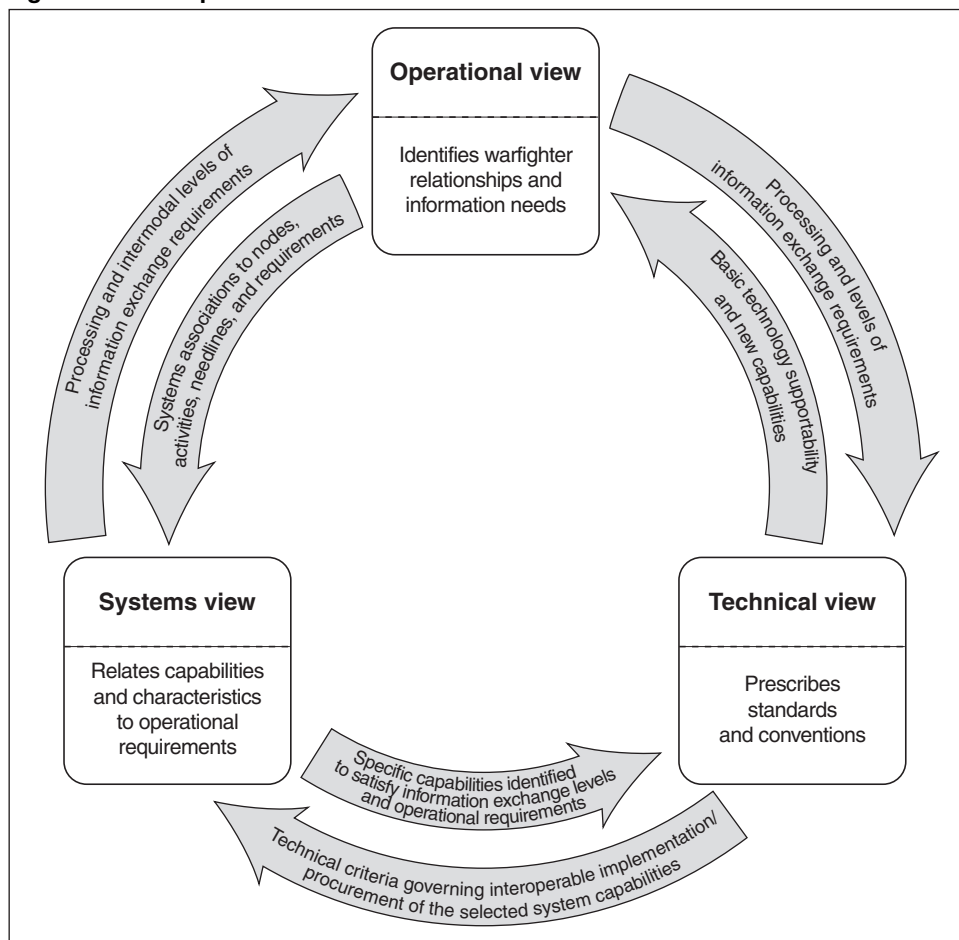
Operational view

Identifies warfighter relationships and information needs

Systems view

Relates capabilities and characteristics to operational requirements

Technical view

Prescribes standards and conventions

Processing and intermodal levels of information exchange requirements

Systems associations to nodes, activities, needlines, and requirements

Processing and levels of information exchange requirements

Basic technology supportability and new capabilities

Specific capabilities identified to satisfy information exchange levels and operational requirements

Technical criteria governing interoperable implementation/ procurement of the selected system capabilities